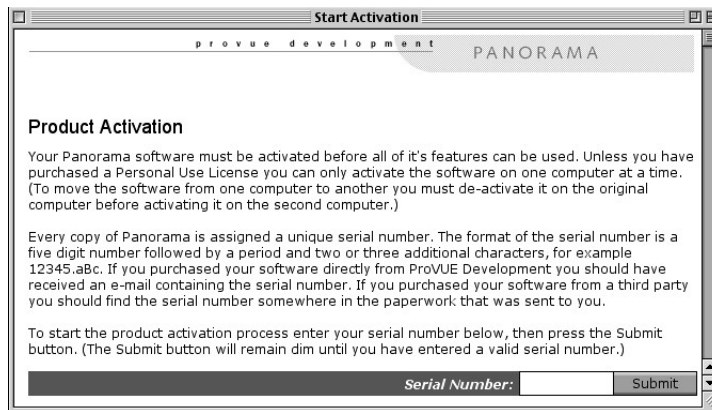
Start Activation

provue development

PANORAMA

Product Activation

Your Panorama software must be activated before all of it's features can be used. Unless you have purchased a Personal Use License you can only activate the software on one computer at a time. (To move the software from one computer to another you must de-activate it on the original computer before activating it on the second computer.)

Every copy of Panorama is assigned a unique serial number. The format of the serial number is a five digit number followed by a period and two or three additional characters, for example 12345.aBc. If you purchased your software directly from ProVUE Development you should have received an e-mail containing the serial number. If you purchased your software from a third party you should find the serial number somewhere in the paperwork that was sent to you.

To start the product activation process enter your serial number below, then press the Submit button. (The Submit button will remain dim until you have entered a valid serial number.)

Serial Number:

Submit